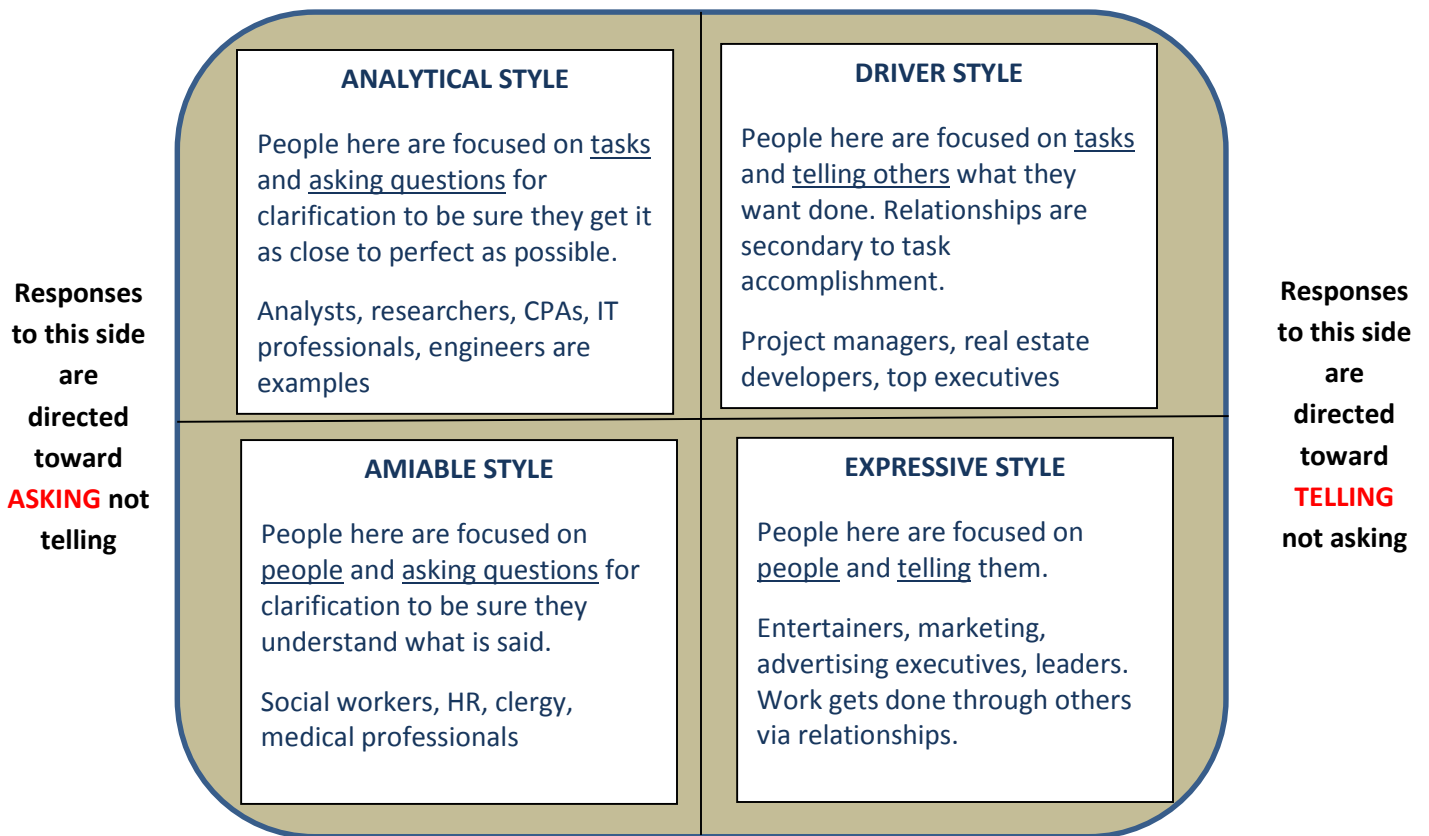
Responses to this side are directed toward ASKING not telling

ANALYTICAL STYLE

People here are focused on tasks and asking questions for clarification to be sure they get it as close to perfect as possible.

Analysts, researchers, CPAs, IT professionals, engineers are examples

DRIVER STYLE

People here are focused on tasks and telling others what they want done. Relationships are secondary to task accomplishment.

Project managers, real estate developers, top executives

AMIABLE STYLE

People here are focused on people and asking questions for clarification to be sure they understand what is said.

Social workers, HR, clergy, medical professionals

EXPRESSIVE STYLE

People here are focused on people and telling them.

Entertainers, marketing, advertising executives, leaders. Work gets done through others via relationships.

Responses to this side are directed toward TELLING not asking